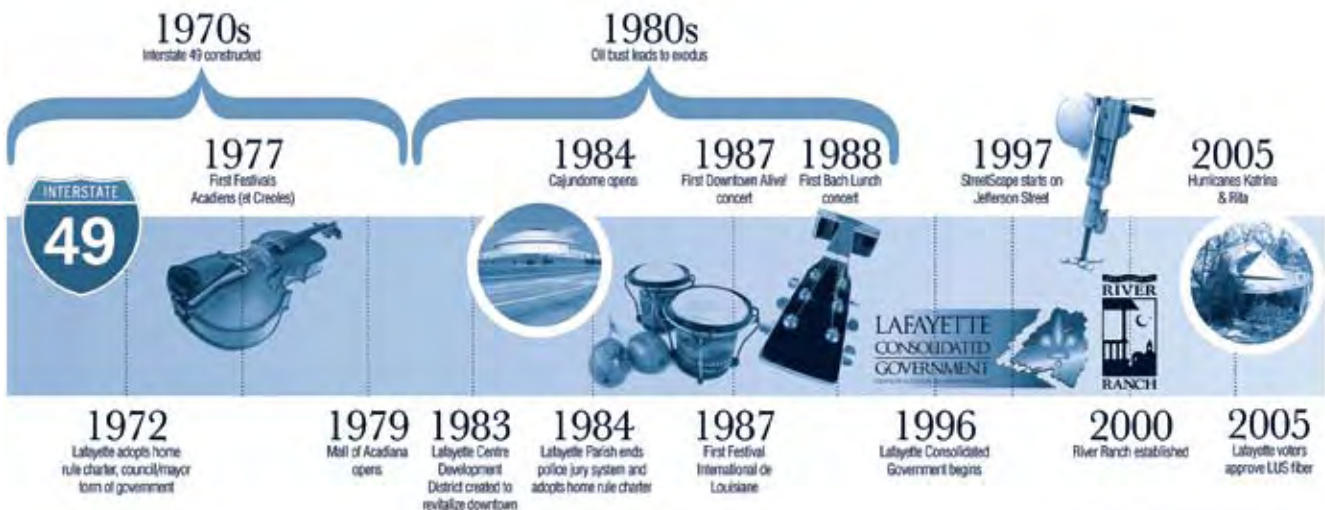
1970s
Interstate 49 constructed

1980s
Oil bust leads to exodus

1977
First Festivals Acadiens (et Creoles)

1984
Cajundome opens

1987
First Downtown Alive! concert

1988
First Bach Lunch concert

1997
StreetScape starts on Jefferson Street

2005
Hurricanes Katrina & Rita

INTERSTATE
49

LAFAYETTE CONSOLIDATED GOVERNMENT

RIVER RANCH

1972
Lafayette adopts home rule charter, council/mayor form of government

1979
Mall of Acadiana opens

1983
Lafayette Centre Development District created to revitalize downtown

1984
Lafayette Parish ends police jury system and adopts home rule charter

1987
First Festival International de Louisiane

1996
Lafayette Consolidated Government begins

2000
River Ranch established

2005
Lafayette voters approve LUS fiber